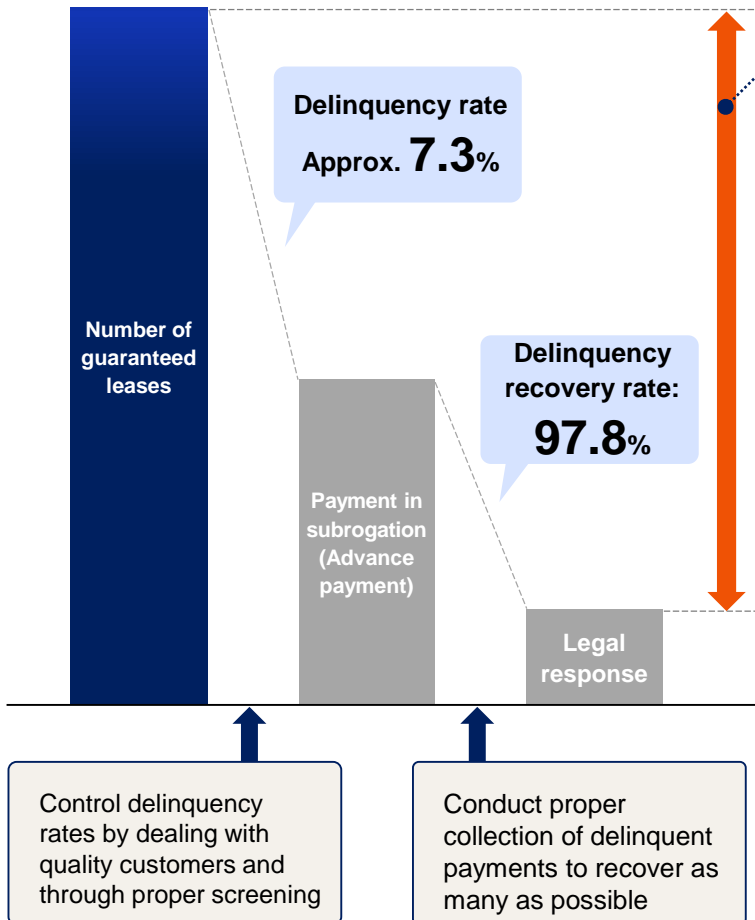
Delinquency rate
Approx. 7.3%

Number of guaranteed leases

Delinquency recovery rate:
97.8%

Payment in subrogation (Advance payment)

Legal response

Control delinquency rates by dealing with quality customers and through proper screening

Conduct proper collection of delinquent payments to recover as many as possible